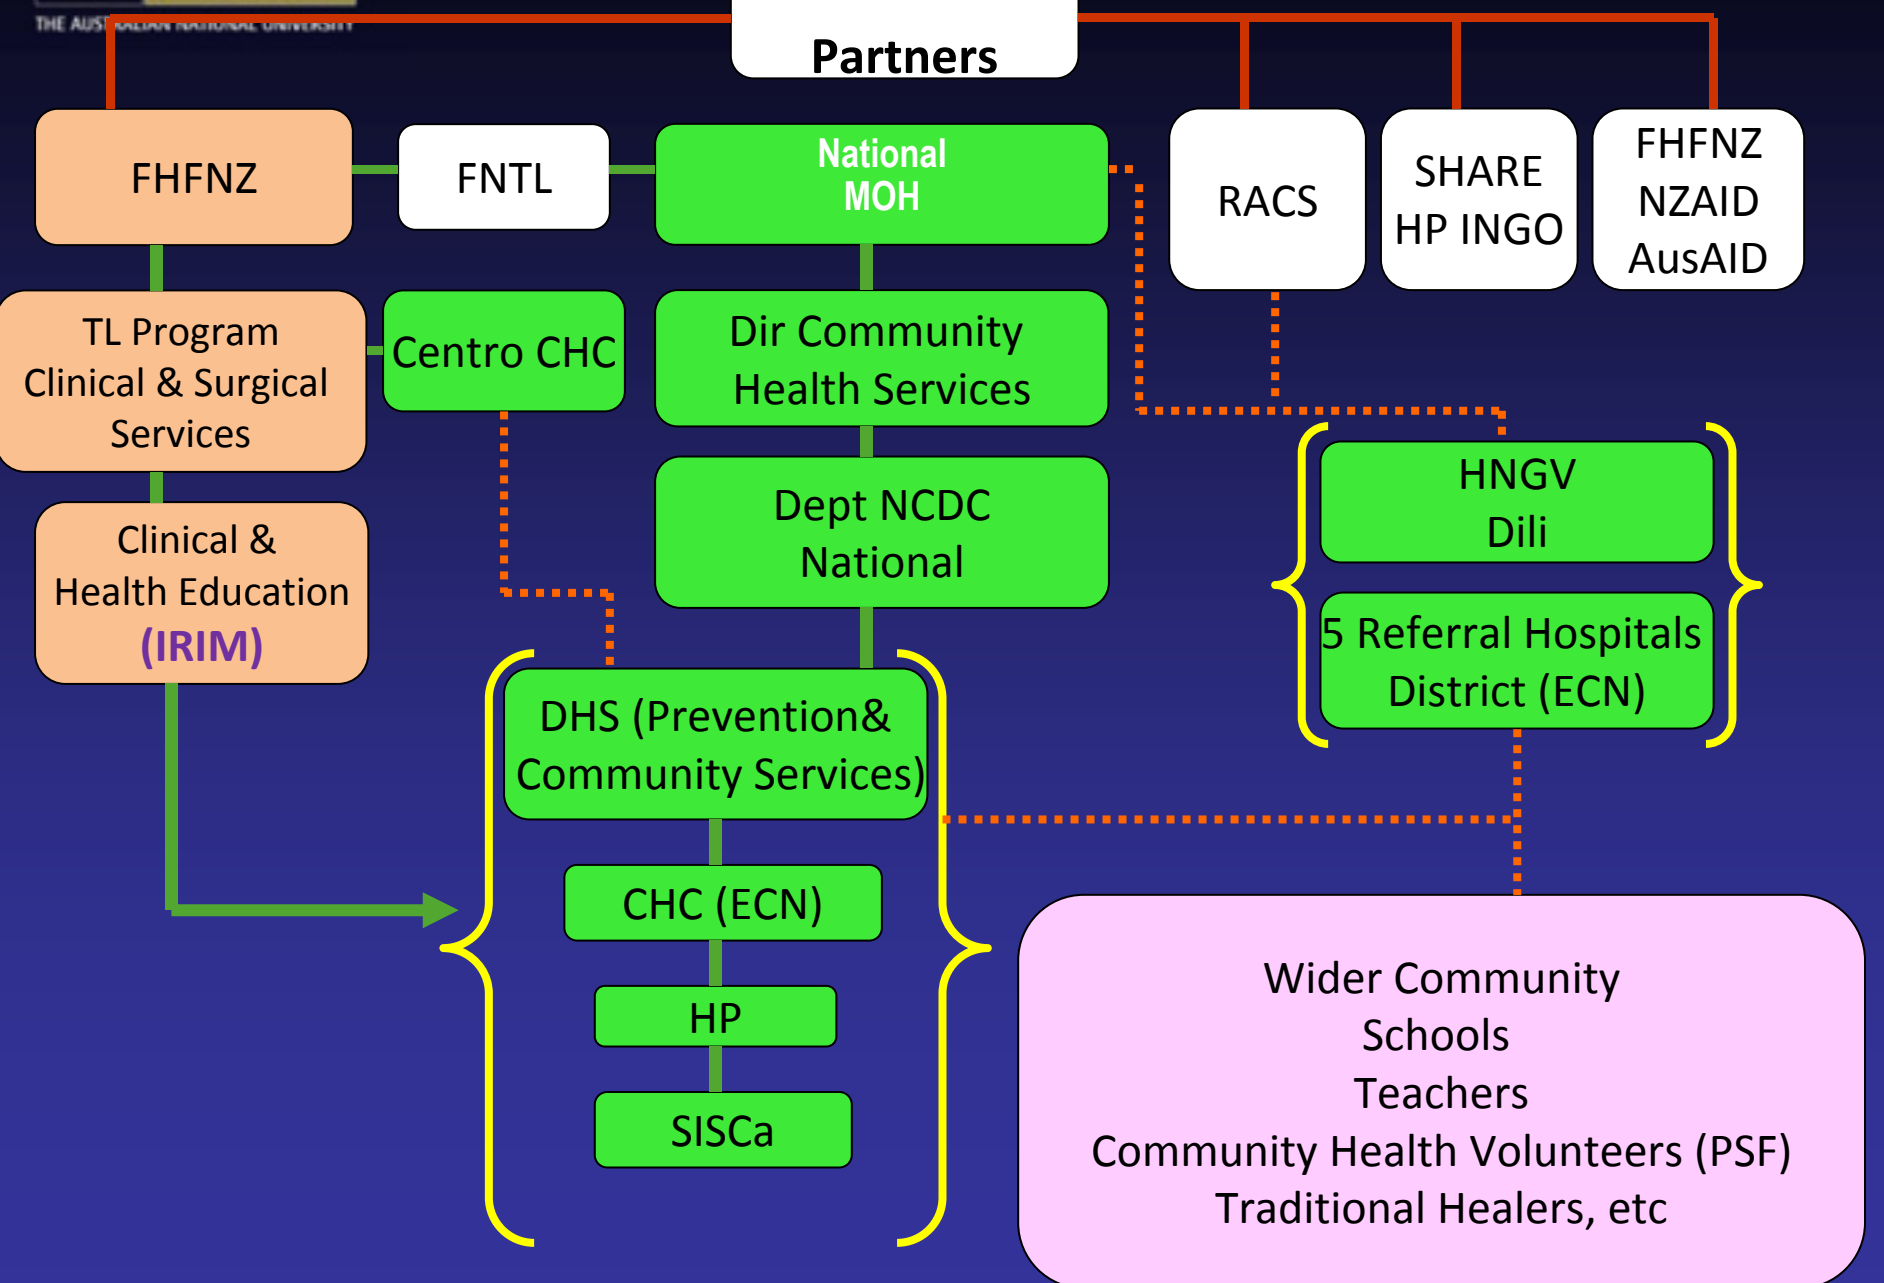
THE AUSTRALIAN NATIONAL UNIVERSITY

Partners

FHFNZ

FNTL

National MOH

RACS

SHARE HP INGO

FHFNZ NZAID AusAID

TL Program Clinical & Surgical Services

Centro CHC

Dir Community Health Services

Dept NCDC National

HNGV Dili

5 Referral Hospitals District (ECN)

Clinical & Health Education (IRIM)

DHS (Prevention& Community Services)

CHC (ECN)

HP

SISCa

Wider Community
Schools
Teachers
Community Health Volunteers (PSF)
Traditional Healers, etc